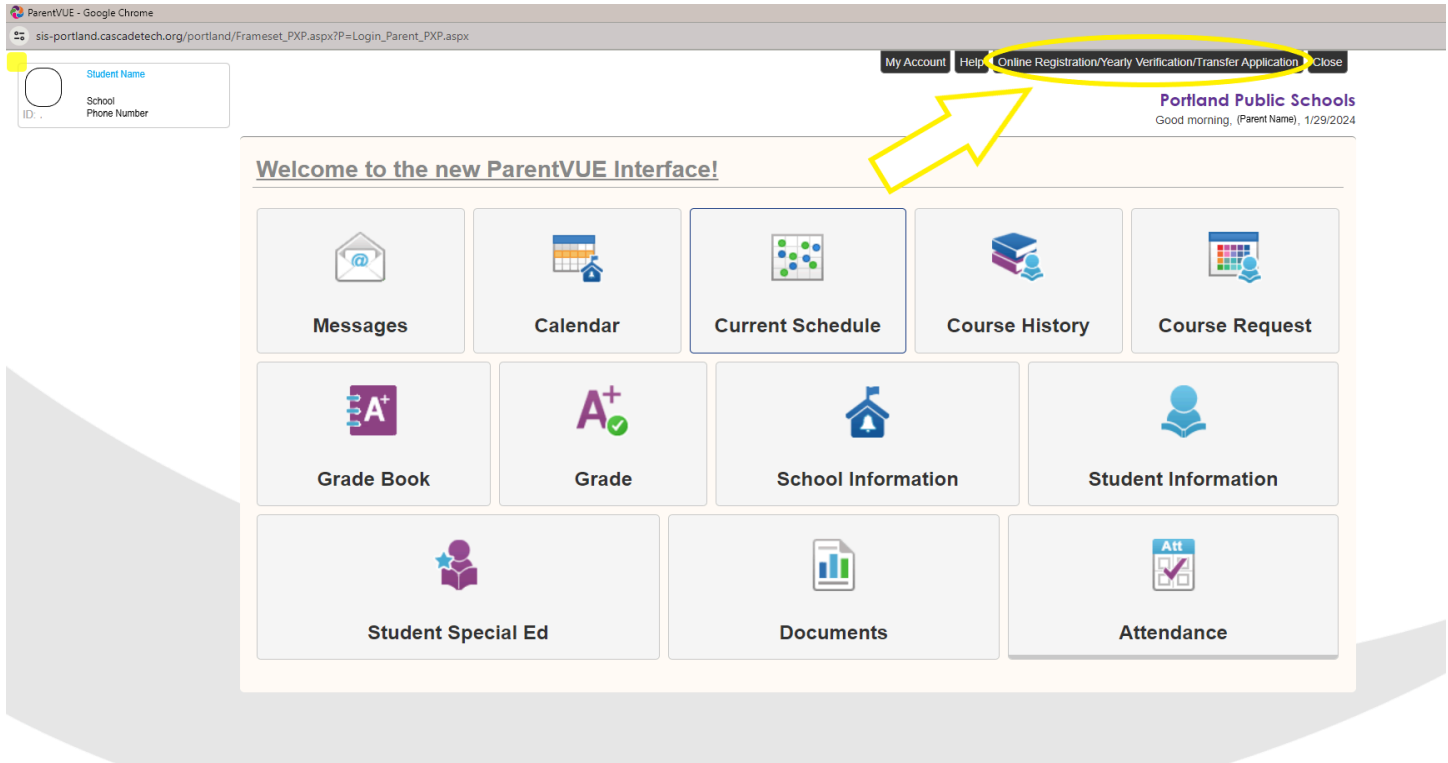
ParentVUE - Google Chrome
sis-portland.cascadetech.org/portland/Frameset_PXP.aspx?P=Login_Parent_PXP.aspx

Student Name
School
Phone Number
ID: .

My Account Help Online Registration/Yearly Verification/Transfer Application Close

Portland Public Schools
Good morning, (Parent Name), 1/29/2024

Welcome to the new ParentVUE Interface!

@

Messages

Calendar

Current Schedule

Course History

Course Request

A+

Grade Book

A+

Grade

School Information

Student Information

Student Special Ed

Documents

Att

Attendance